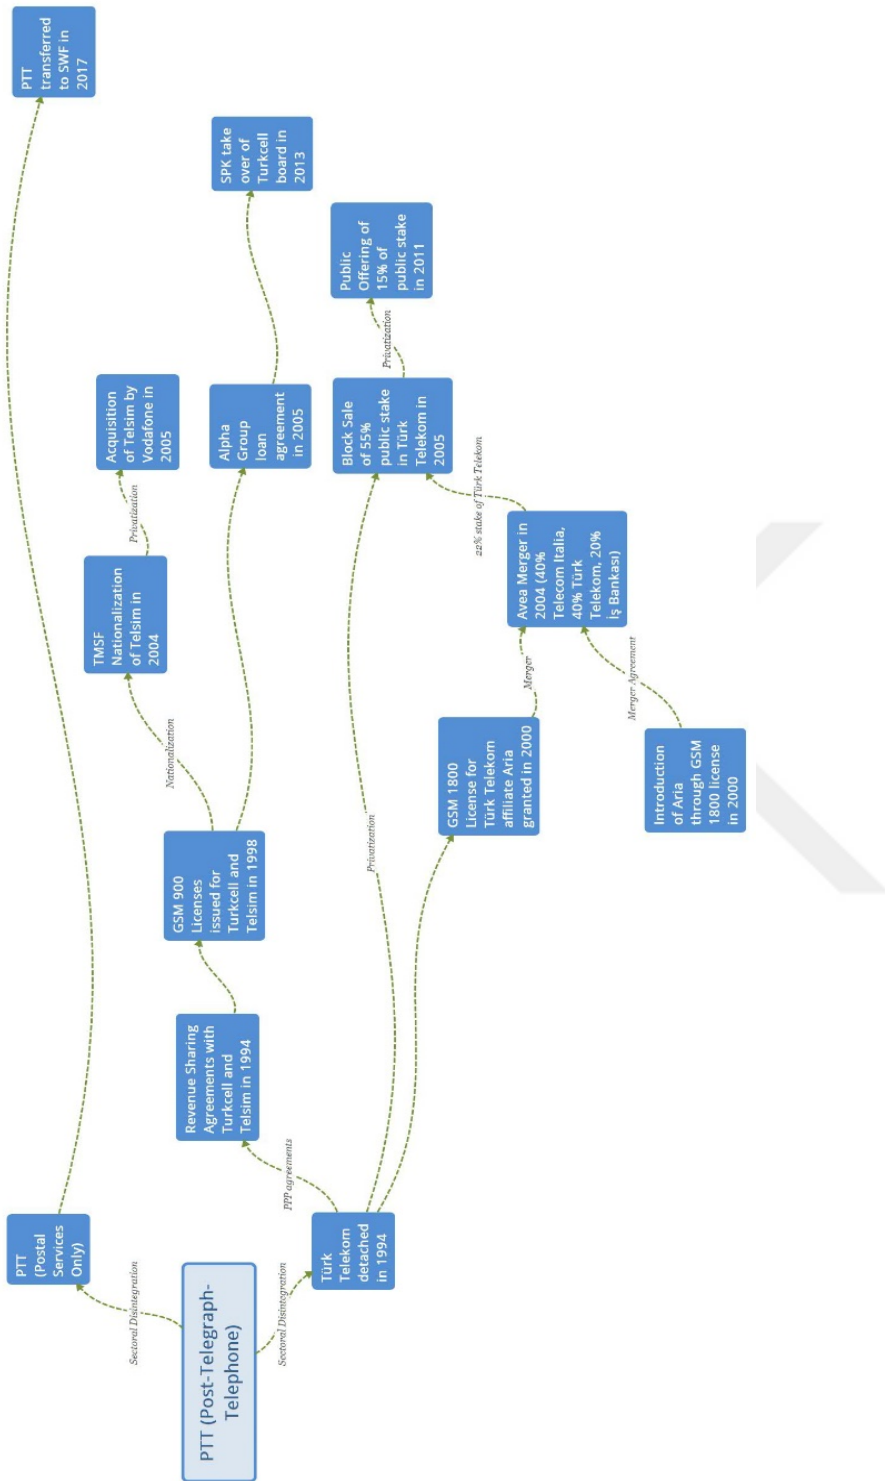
PTT (Post-Telegraph-Telephone)

Sectoral Disintegration

PTT (Postal Services Only)

PTT transferred to SWF in 2017

Sectoral Disintegration

Türk Telekom detached in 1994

PPP agreements

Revenue Sharing Agreements with Turkcell and Telsim in 1994

GSM 900 Licenses issued for Turkcell and Telsim in 1998

Nationalization

TMSF Nationalization of Telsim in 2004

Privatization

Acquisition of Telsim by Vodafone in 2005

Alpha Group loan agreement in 2005

SPK take over of Turkcell board in 2013

Privatization

Block Sale of 55% public stake in Türk Telekom in 2005

Privatization

Public Offering of 15% of public stake in 2011

GSM 1800 License for Türk Telekom affiliate Aria granted in 2000

Merger

Avea Merger in 2004 (40% Telecom Italia, 40% Türk Telekom, 20% İş Bankası)

22% stake of Türk Telekom

Merger Agreement

Introduction of Aria through GSM 1800 license in 2000